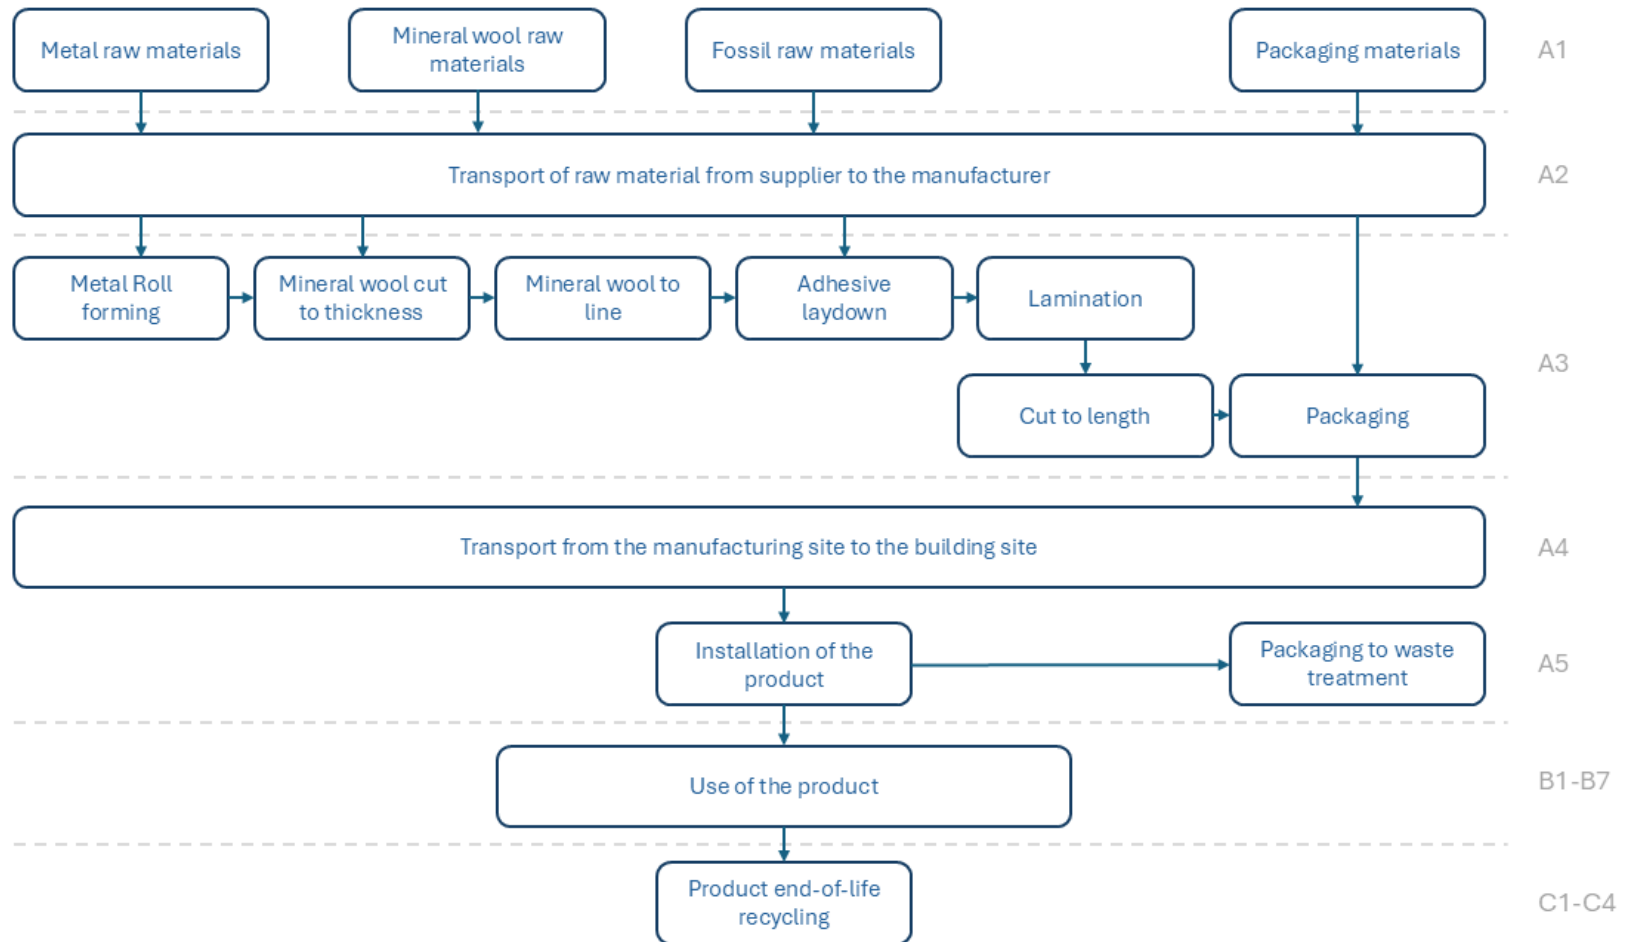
Metal raw materials

Mineral wool raw materials

Fossil raw materials

Packaging materials

A1

Transport of raw material from supplier to the manufacturer

A2

Metal Roll forming

Mineral wool cut to thickness

Mineral wool to line

Adhesive laydown

Lamination

Cut to length

Packaging

A3

Transport from the manufacturing site to the building site

A4

Installation of the product

Packaging to waste treatment

A5

Use of the product

B1-B7

Product end-of-life recycling

C1-C4